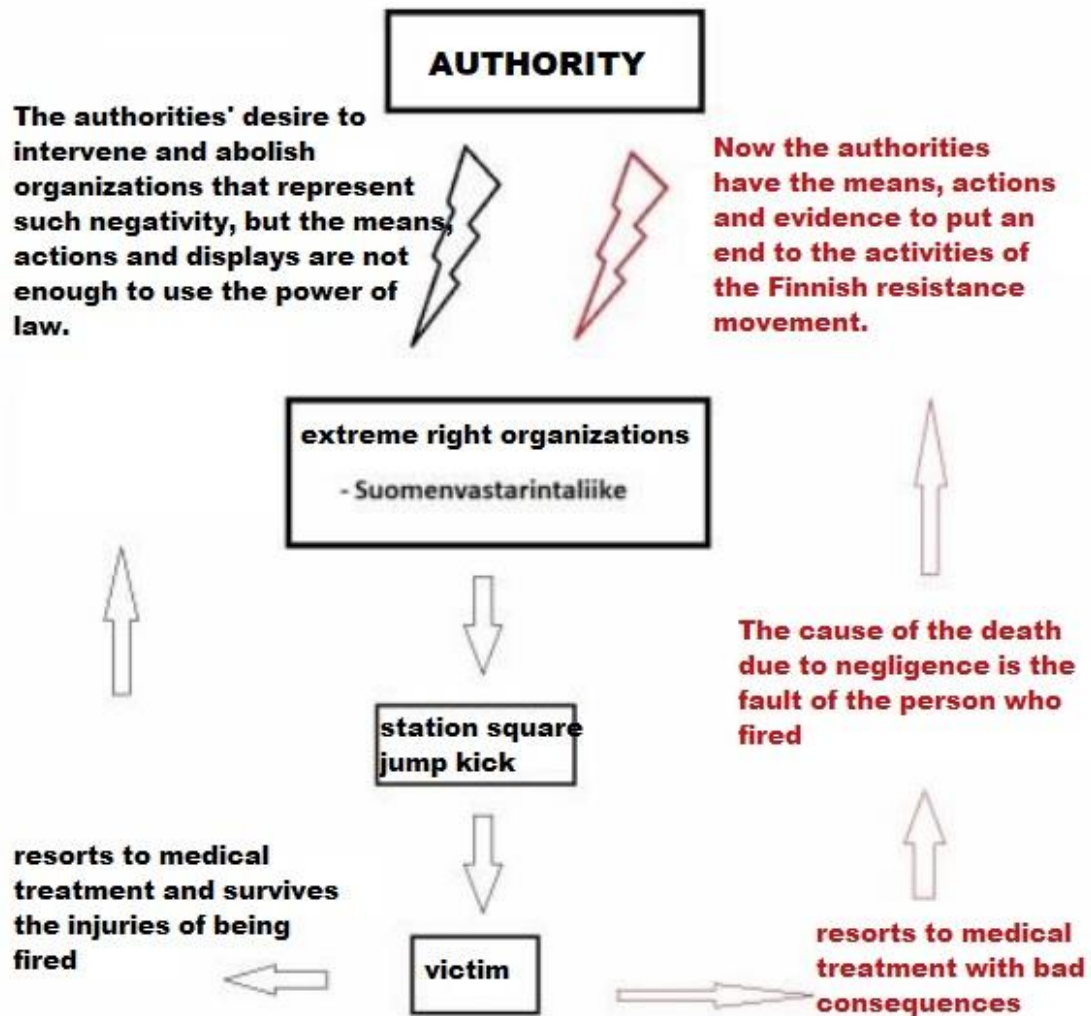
AUTHORITY

The authorities' desire to intervene and abolish organizations that represent such negativity, but the means, actions and displays are not enough to use the power of law.

Now the authorities have the means, actions and evidence to put an end to the activities of the Finnish resistance movement.

extreme right organizations

- Suomenvastarintaliike

The cause of the death due to negligence is the fault of the person who fired

station square jump kick

resorts to medical treatment and survives the injuries of being fired

victim

resorts to medical treatment with bad consequences